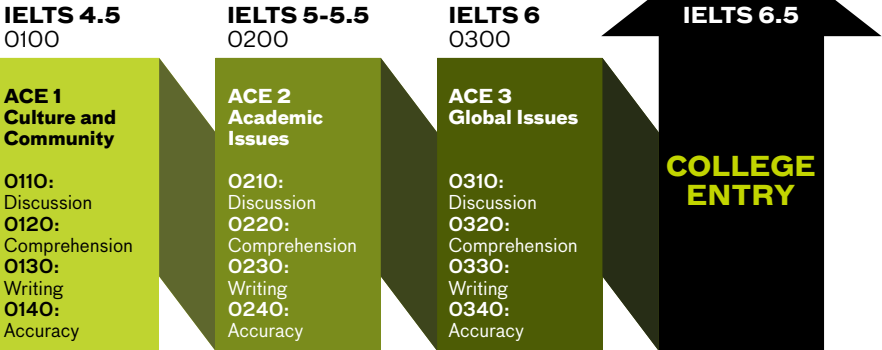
IELTS 4.5
0100

ACE 1
Culture and Community

0110:
Discussion
0120:
Comprehension
0130:
Writing
0140:
Accuracy

IELTS 5-5.5
0200

ACE 2
Academic Issues

0210:
Discussion
0220:
Comprehension
0230:
Writing
0240:
Accuracy

IELTS 6
0300

ACE 3
Global Issues

0310:
Discussion
0320:
Comprehension
0330:
Writing
0340:
Accuracy

IELTS 6.5

COLLEGE ENTRY